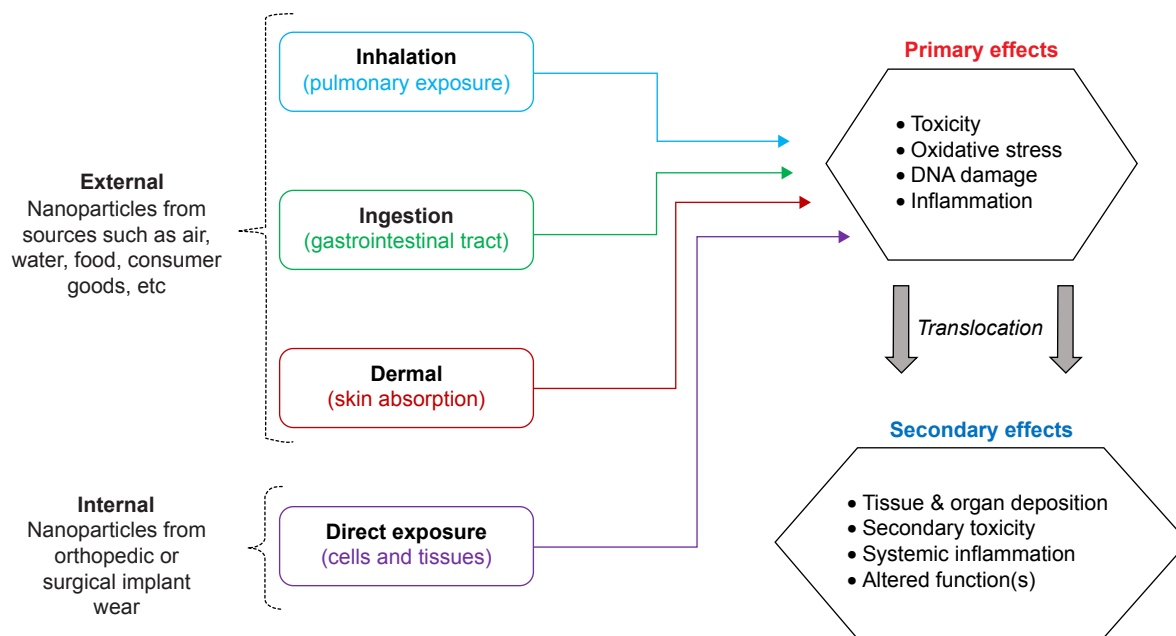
External
Nanoparticles from sources such as air, water, food, consumer goods, etc

Internal
Nanoparticles from orthopedic or surgical implant wear

Inhalation
(pulmonary exposure)

Ingestion
(gastrointestinal tract)

Dermal
(skin absorption)

Direct exposure
(cells and tissues)

Primary effects
• Toxicity
• Oxidative stress
• DNA damage
• Inflammation

Translocation

Secondary effects
• Tissue & organ deposition
• Secondary toxicity
• Systemic inflammation
• Altered function(s)